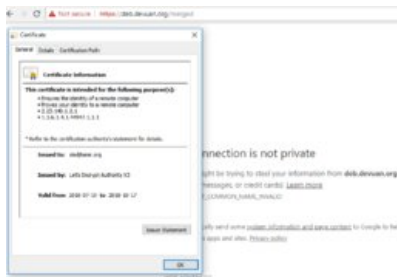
Not secure | https://deb.devuan.org/merged

Certificate

General Details Certification Path

Certificate Information

This certificate is intended for the following purpose(s):

• Ensures the identity of a remote computer
• Proves your identity to a remote computer
• 2.23.140.1.2.1
• 1.3.6.1.4.1.44947.1.1.1

* Refer to the certification authority's statement for details.

Issued to: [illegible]

Issued by: Let's Encrypt Authority X3

Valid from 2018-07-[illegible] to 2018-10-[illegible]

Issuer Statement

OK

nnection is not private

ght be trying to steal your information from deb.devuan.org messages, or credit cards). Learn more

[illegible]_COMMON_NAME_INVALID

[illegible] send some system information and page content to Google to he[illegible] apps and sites. Privacy policy